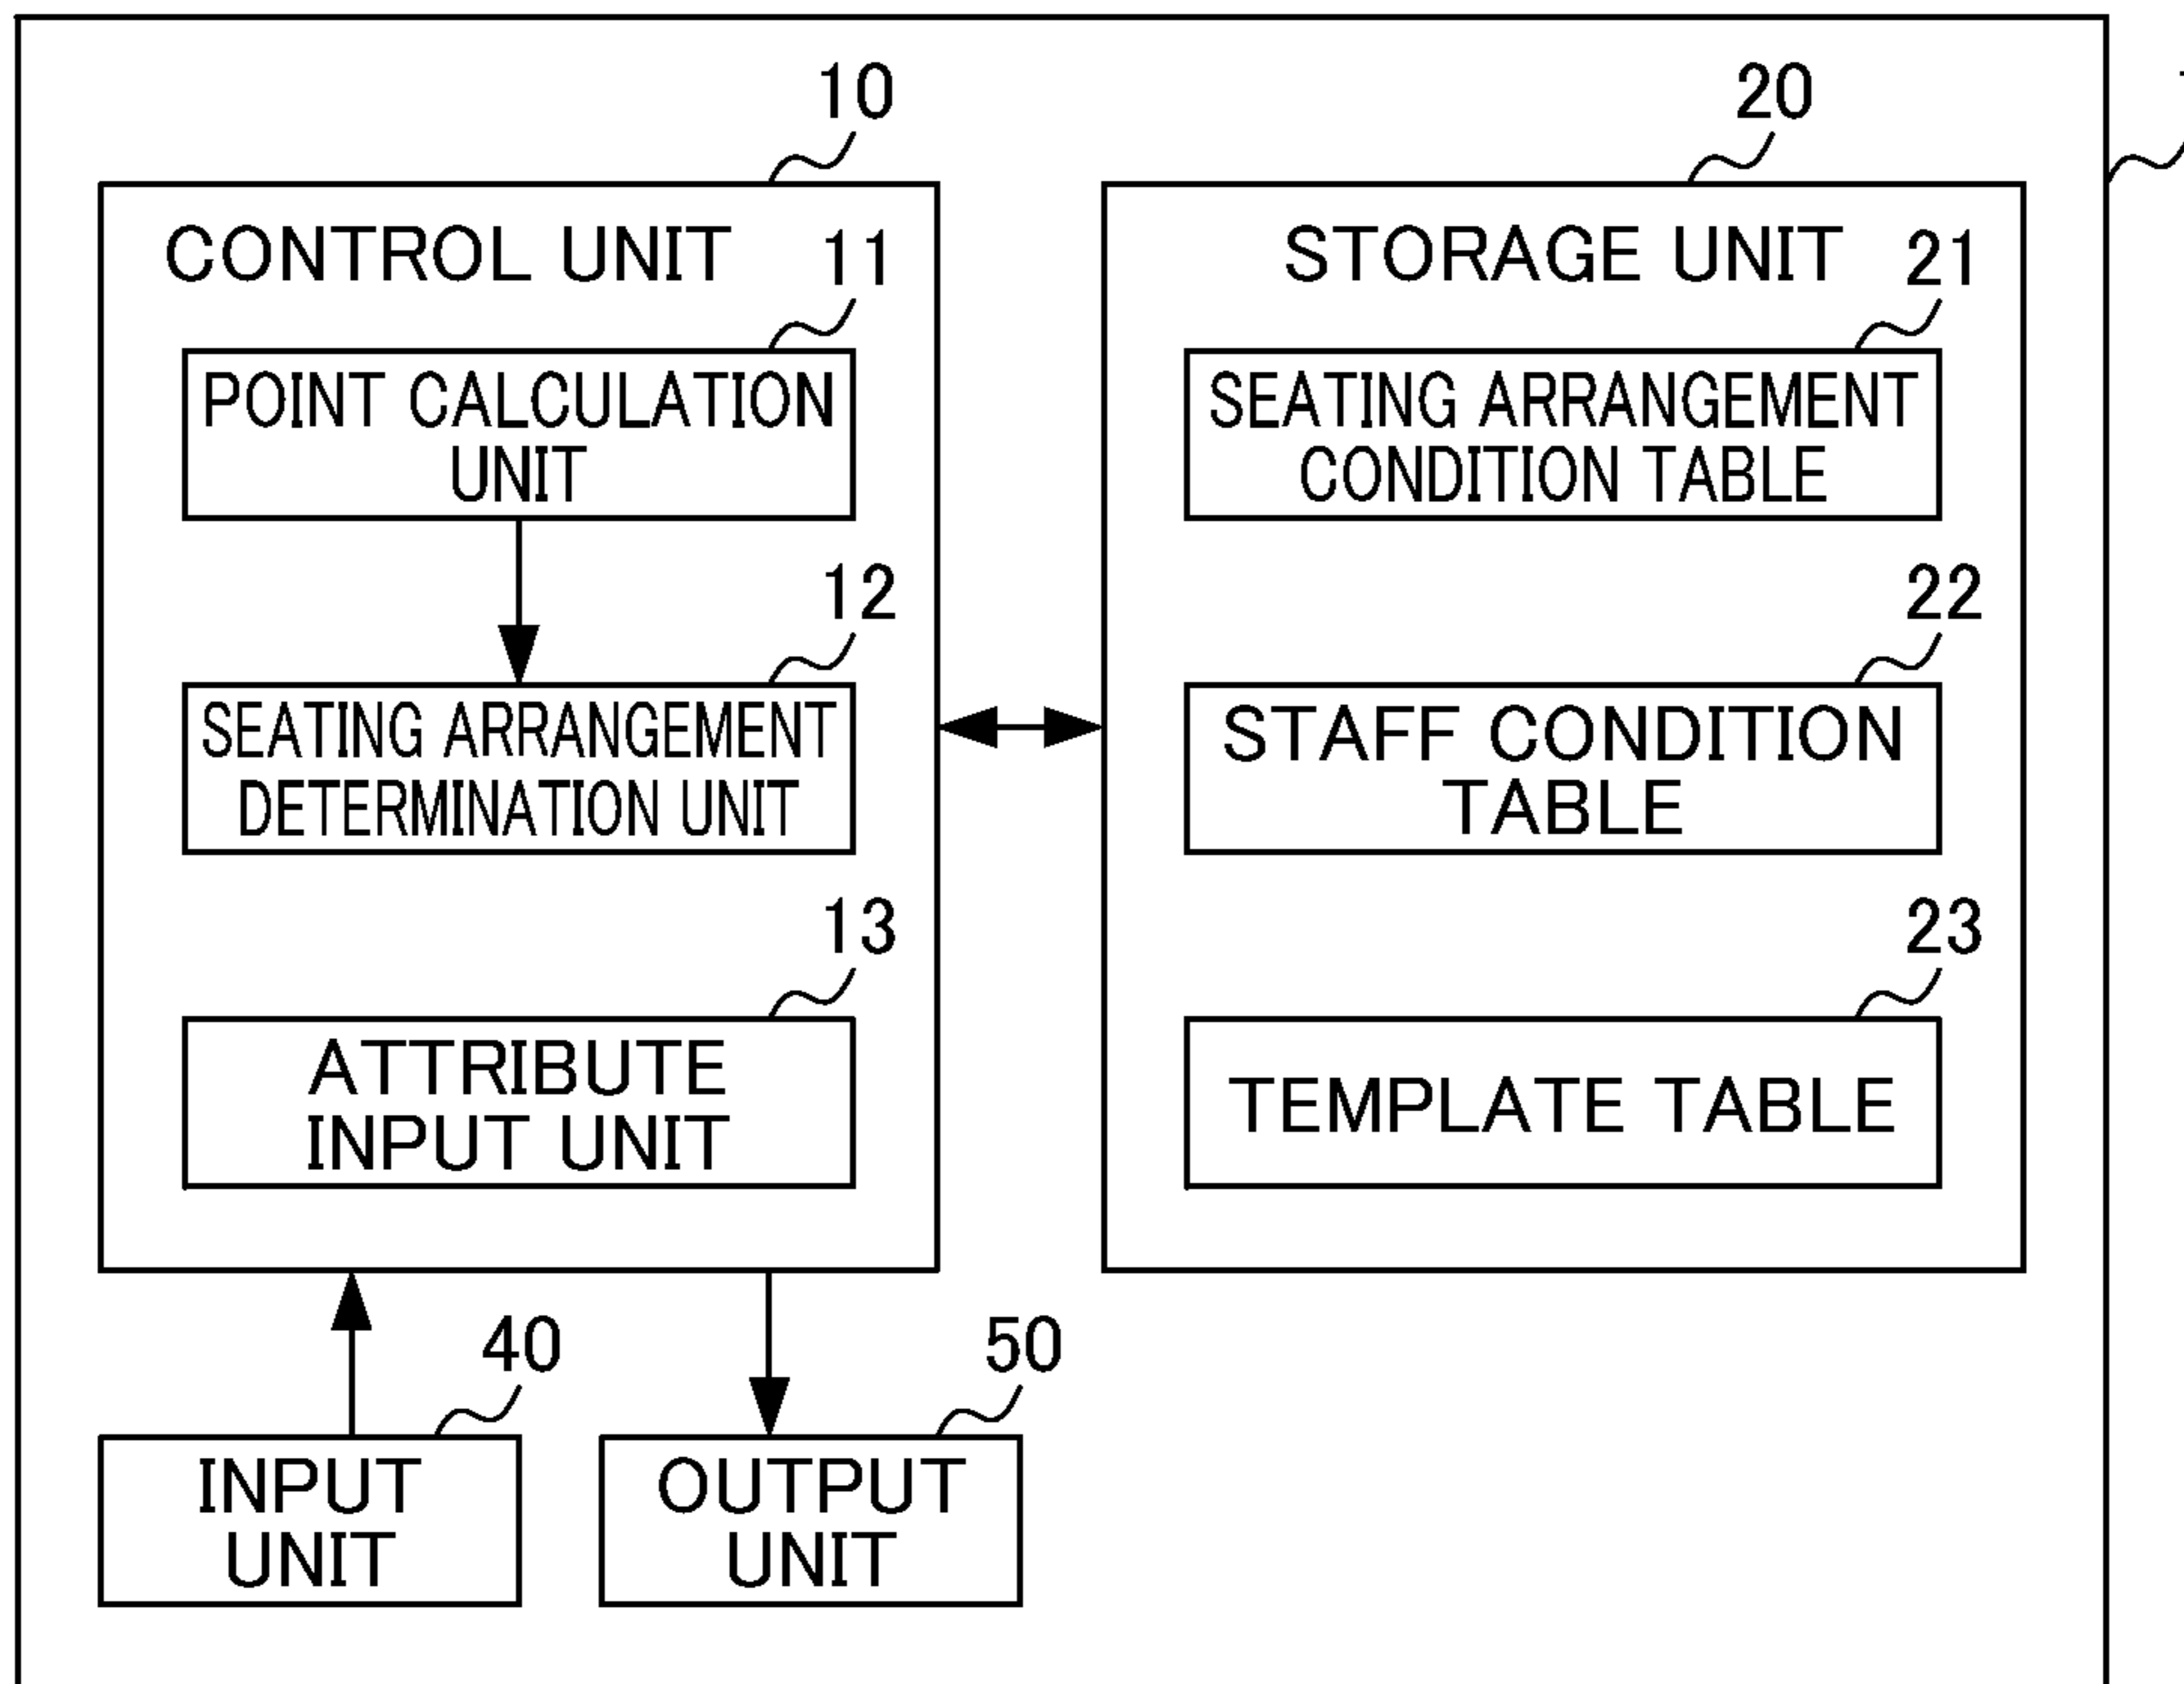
10

20

CONTROL UNIT

11

POINT CALCULATION UNIT

12

SEATING ARRANGEMENT DETERMINATION UNIT

13

ATTRIBUTE INPUT UNIT

STORAGE UNIT

21

SEATING ARRANGEMENT CONDITION TABLE

22

STAFF CONDITION TABLE

23

TEMPLATE TABLE

40

INPUT UNIT

50

OUTPUT UNIT